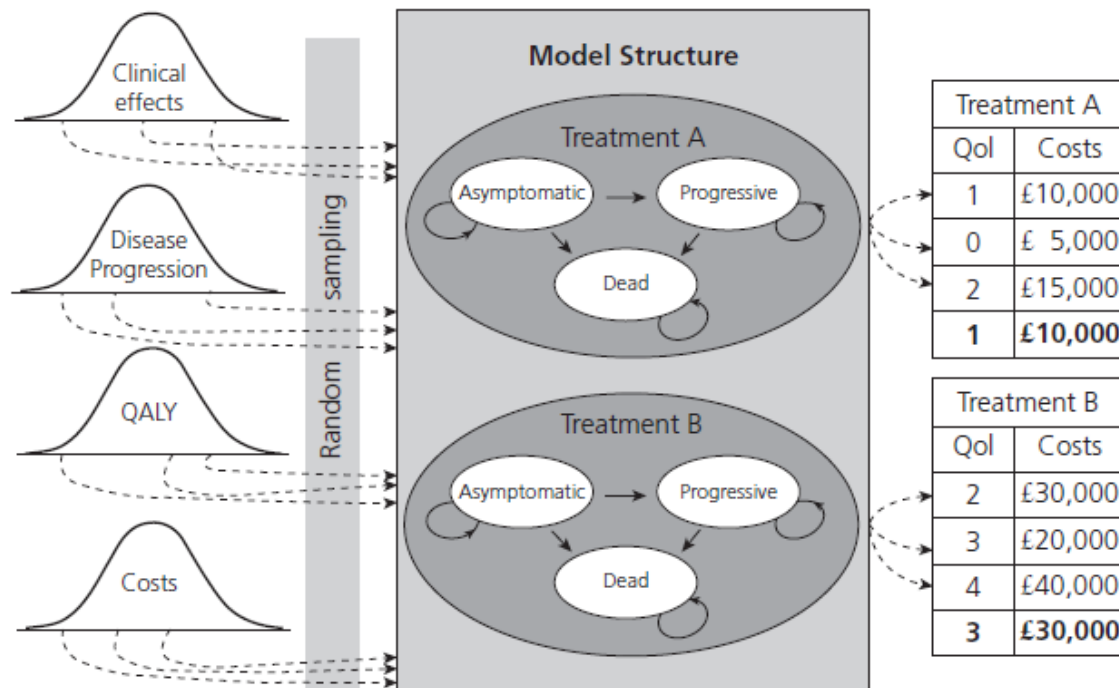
Clinical effects

Disease Progression

QALY

Costs

Random sampling

Model Structure

Treatment A

Asymptomatic

Progressive

Dead

Treatment B

Asymptomatic

Progressive

Dead

| Treatment A | |
|---|---|
| Qol | Costs |
| 1 | £10,000 |
| 0 | £ 5,000 |
| 2 | £15,000 |
| **1** | **£10,000** |

| Treatment B | |
|---|---|
| Qol | Costs |
| 2 | £30,000 |
| 3 | £20,000 |
| 4 | £40,000 |
| **3** | **£30,000** |